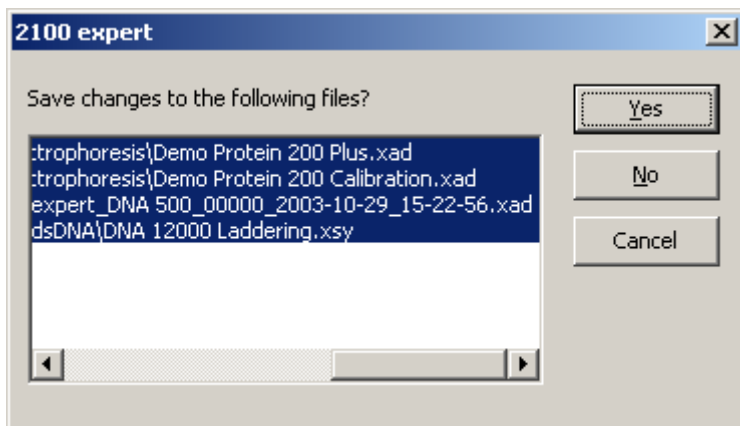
2100 expert

Save changes to the following files?

:trophoresis\Demo Protein 200 Plus.xad
:trophoresis\Demo Protein 200 Calibration.xad
expert_DNA 500_00000_2003-10-29_15-22-56.xad
dsDNA\DNA 12000 Laddering.xsy

Yes

No

Cancel